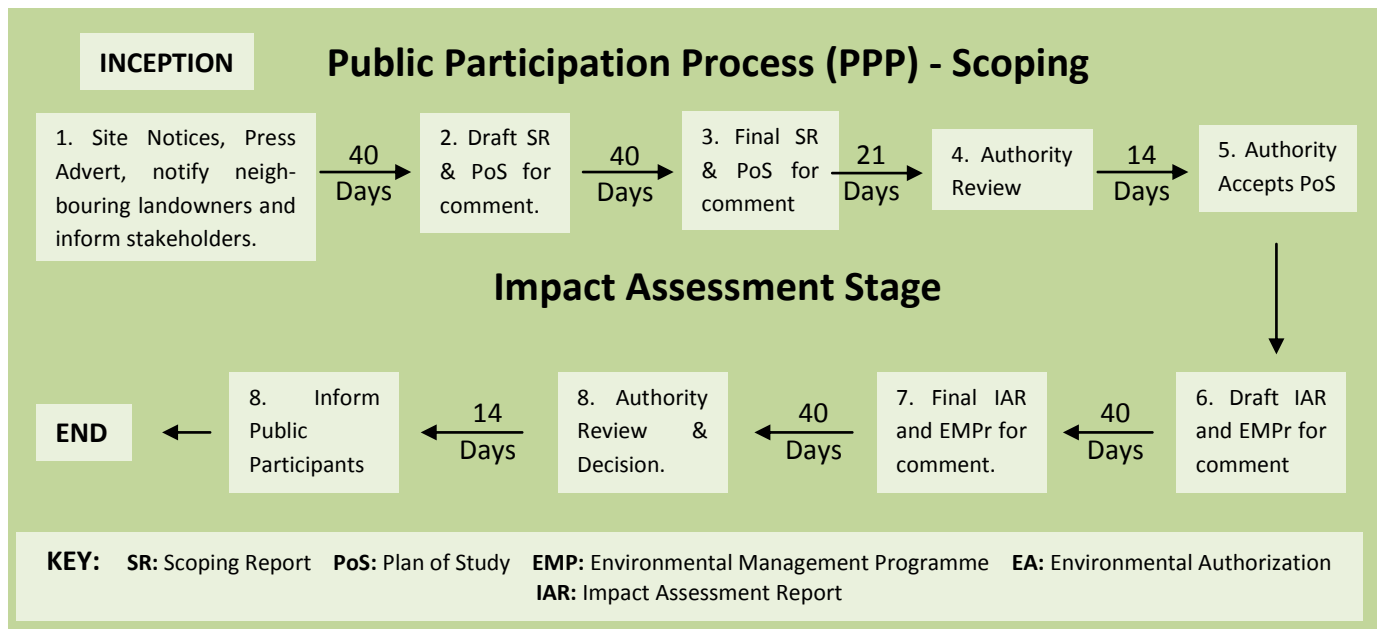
INCEPTION

Public Participation Process (PPP) - Scoping

1. Site Notices, Press Advert, notify neighbouring landowners and inform stakeholders.

40 Days

2. Draft SR & PoS for comment.

40 Days

3. Final SR & PoS for comment

21 Days

4. Authority Review

14 Days

5. Authority Accepts PoS

Impact Assessment Stage

6. Draft IAR and EMPr for comment

40 Days

7. Final IAR and EMPr for comment.

40 Days

8. Authority Review & Decision.

14 Days

8. Inform Public Participants

END

KEY: SR: Scoping Report PoS: Plan of Study EMP: Environmental Management Programme EA: Environmental Authorization IAR: Impact Assessment Report